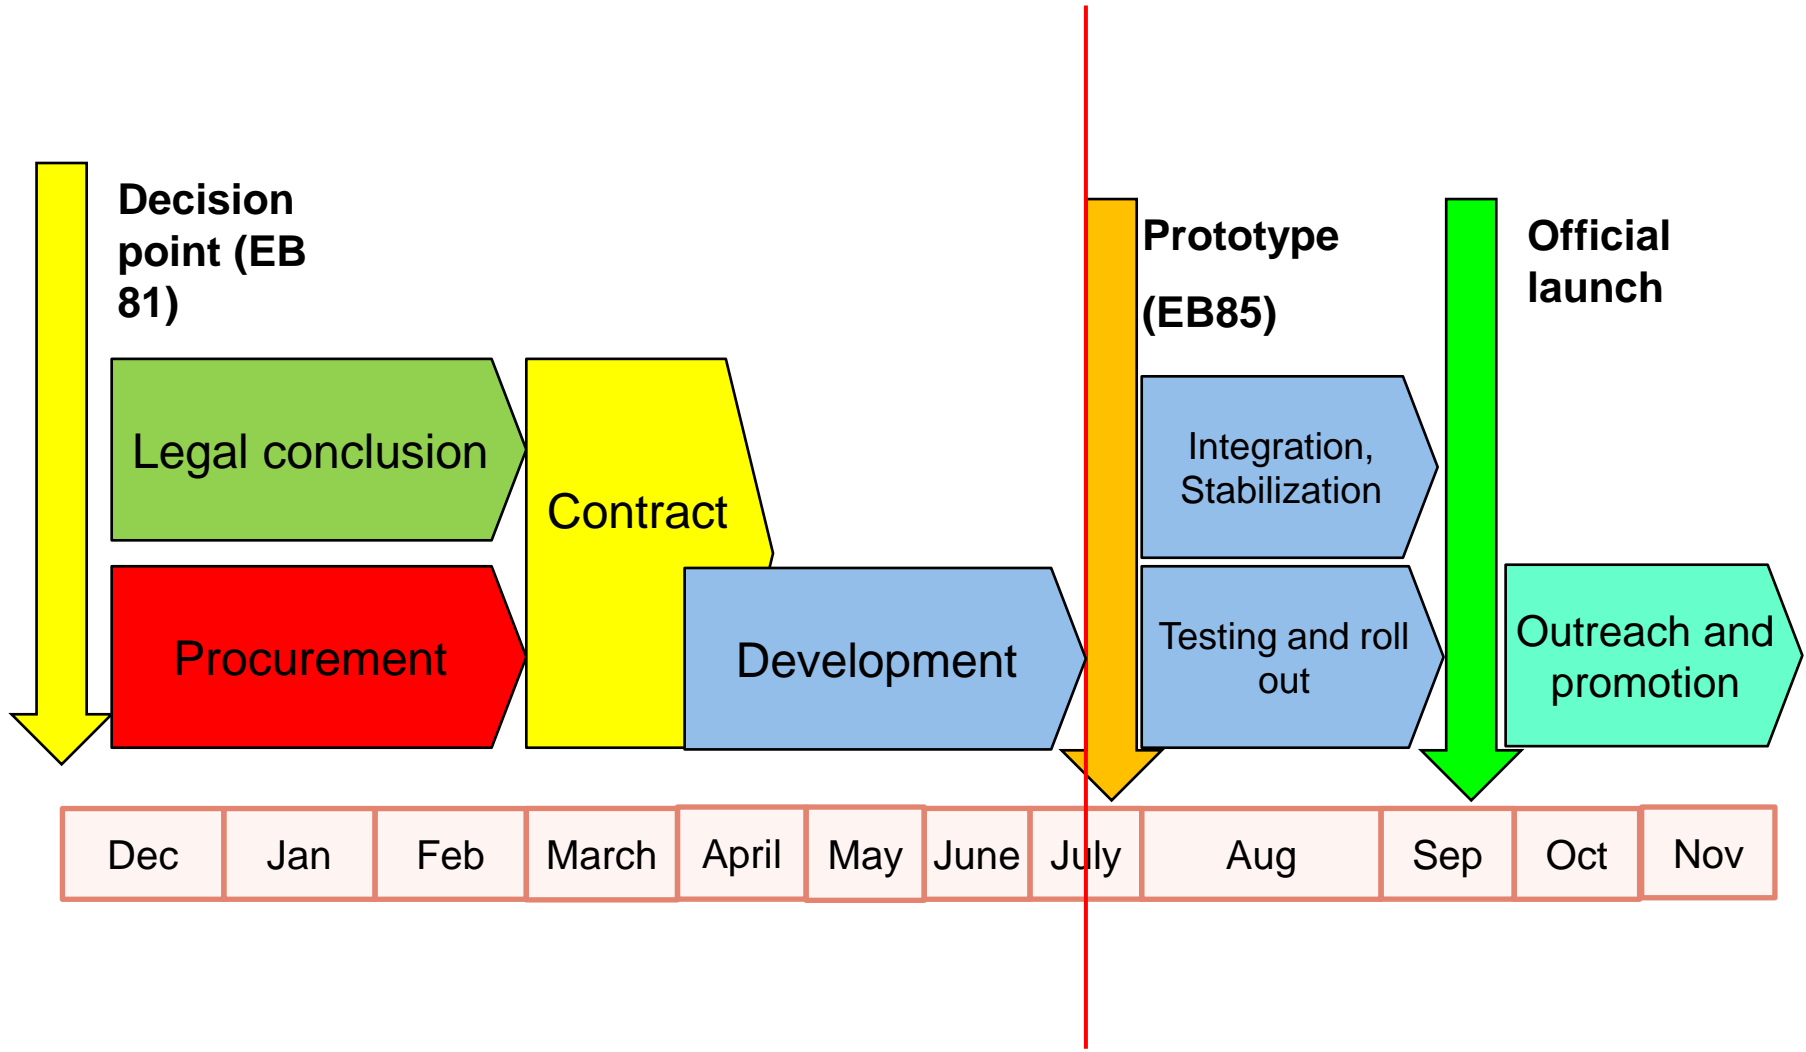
Decision point (EB 81)

Prototype

(EB85)

Official launch

Legal conclusion

Contract

Integration, Stabilization

Procurement

Development

Testing and roll out

Outreach and promotion

| Dec | Jan | Feb | March | April | May | June | July | Aug | Sep | Oct | Nov |
|---|---|---|---|---|---|---|---|---|---|---|---|